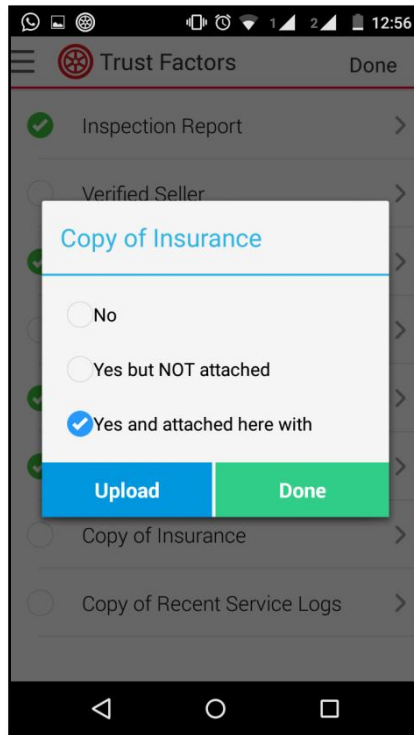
1 2 12:56

Trust Factors

Done

Inspection Report

Verified Seller

Copy of Insurance

No

Yes but NOT attached

Yes and attached here with

Upload

Done

Copy of Insurance

Copy of Recent Service Logs